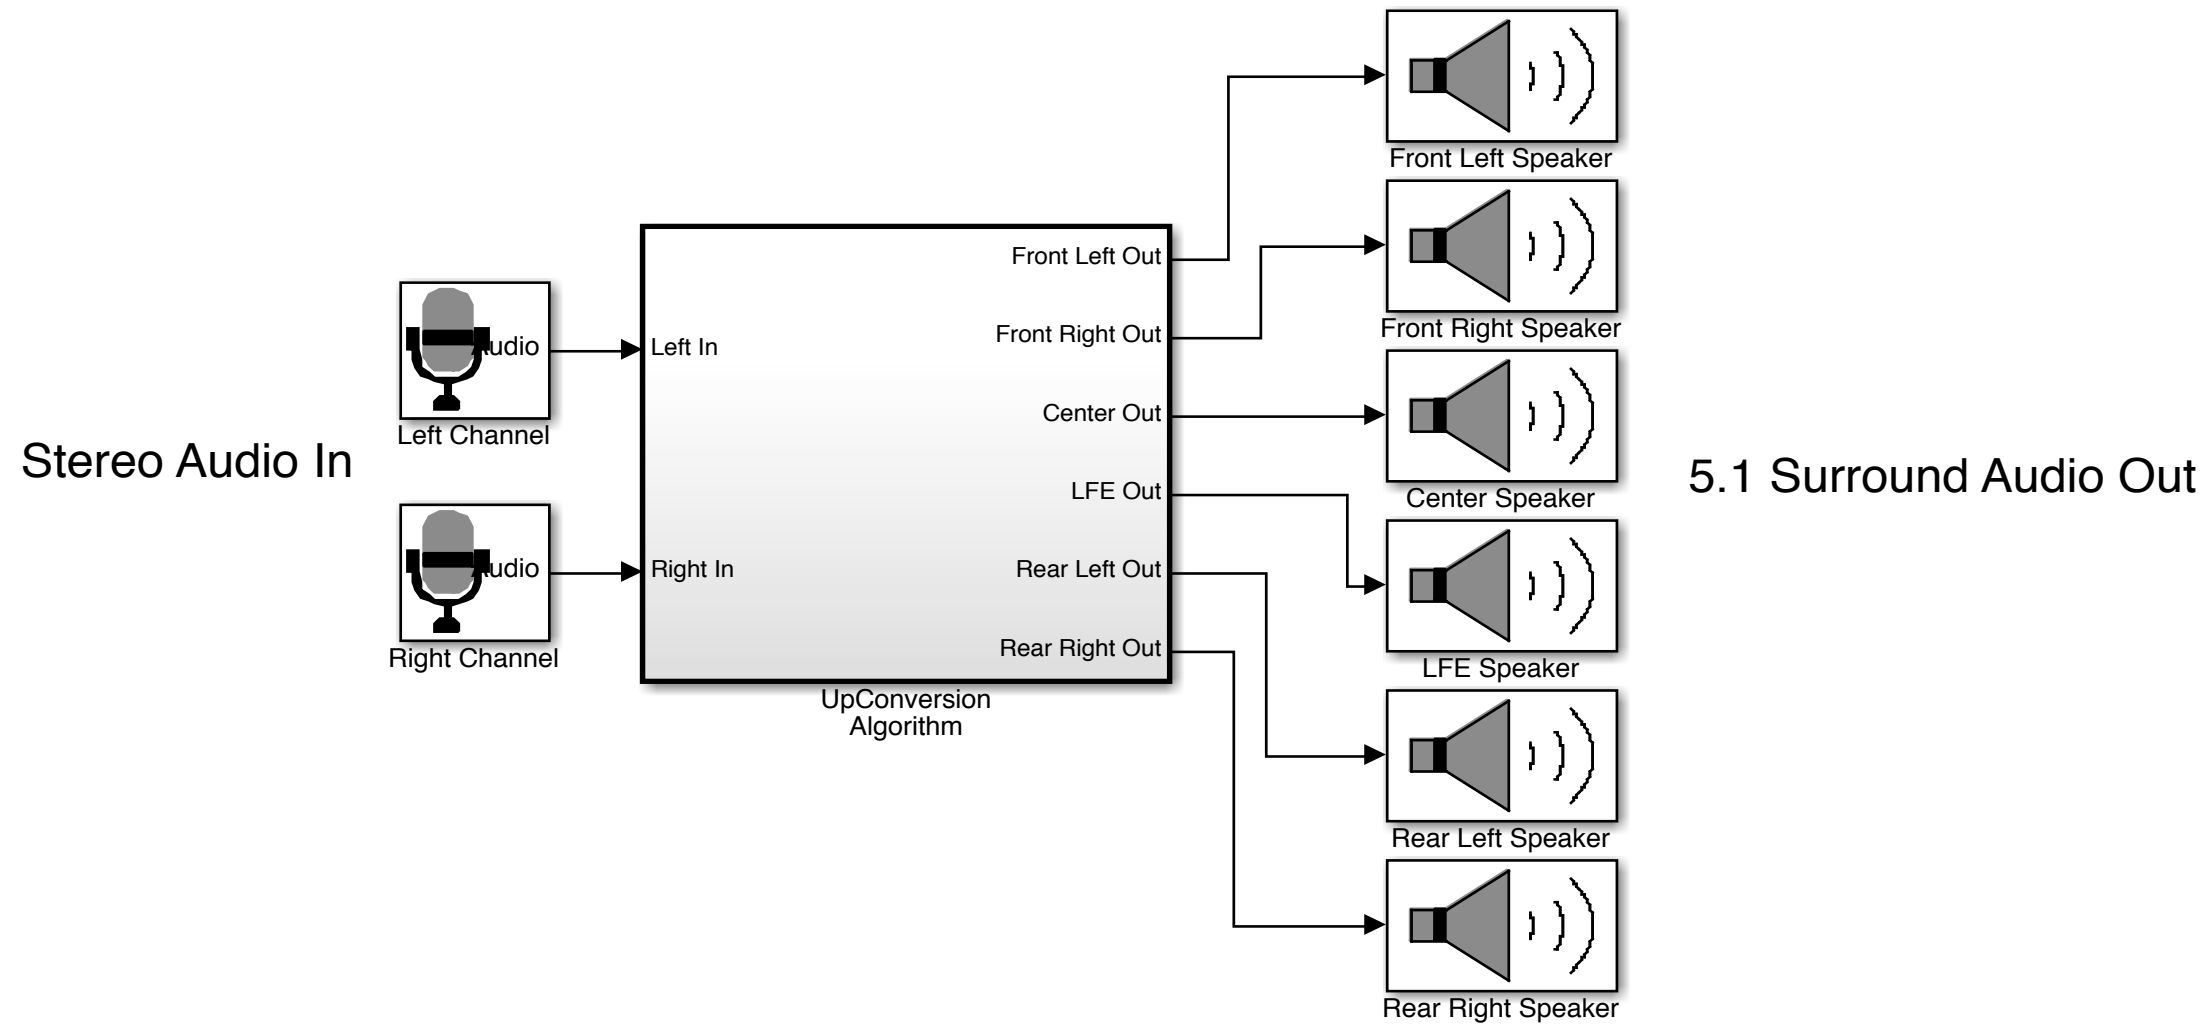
Stereo Audio In

udio
Left Channel

udio
Right Channel

Left In
Right In
Front Left Out
Front Right Out
Center Out
LFE Out
Rear Left Out
Rear Right Out
UpConversion Algorithm

Front Left Speaker
Front Right Speaker
Center Speaker
LFE Speaker
Rear Left Speaker
Rear Right Speaker

5.1 Surround Audio Out